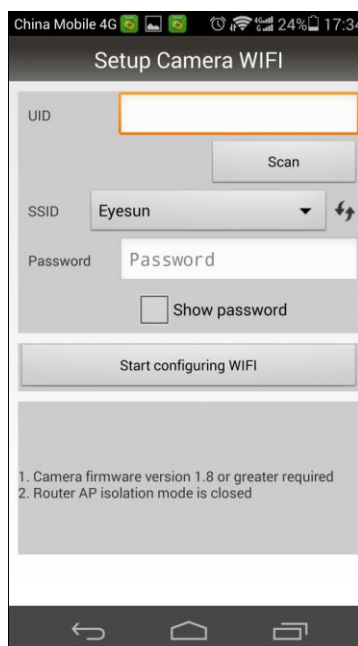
China Mobile 4G 24% 17:34

Setup Camera WIFI

UID

Scan

SSID Eyesun

Password Password

Show password

Start configuring WIFI

1. Camera firmware version 1.8 or greater required
2. Router AP isolation mode is closed